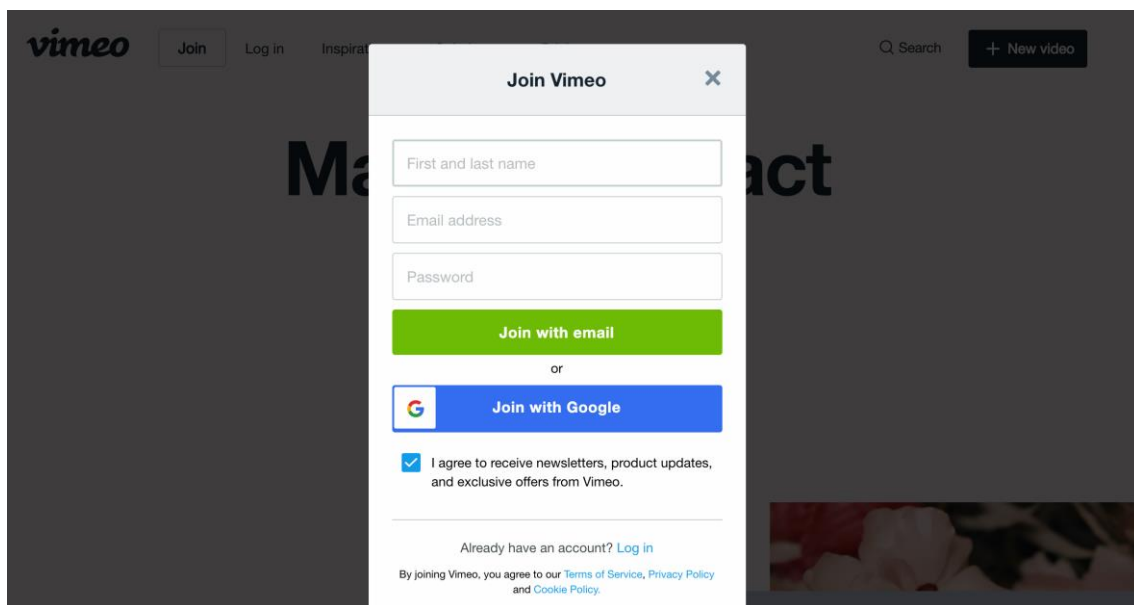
vimeo Join Log in Inspirat

Q Search + New video

Ma act

Join Vimeo ✕

First and last name

Email address

Password

Join with email

or

G Join with Google

I agree to receive newsletters, product updates, and exclusive offers from Vimeo.

Already have an account? Log in

By joining Vimeo, you agree to our Terms of Service, Privacy Policy and Cookie Policy.